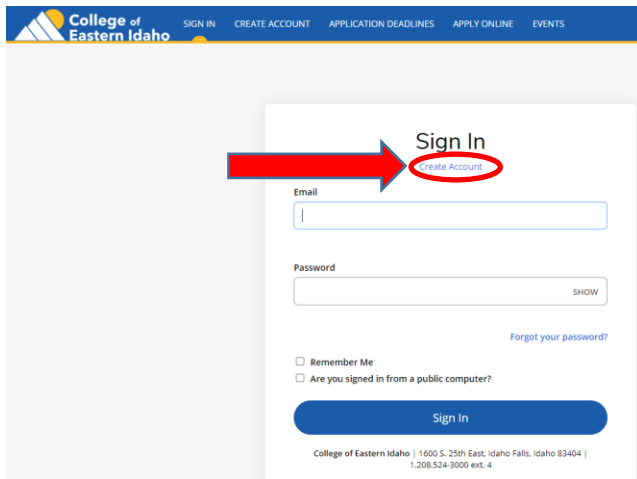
College of Eastern Idaho

SIGN IN CREATE ACCOUNT APPLICATION DEADLINES APPLY ONLINE EVENTS

Sign In

Create Account

Email

Password

SHOW

Forgot your password?

Remember Me

Are you signed in from a public computer?

Sign In

College of Eastern Idaho | 1600 S. 25th East, Idaho Falls, Idaho 83404 | 1.208.524-3000 ext. 4